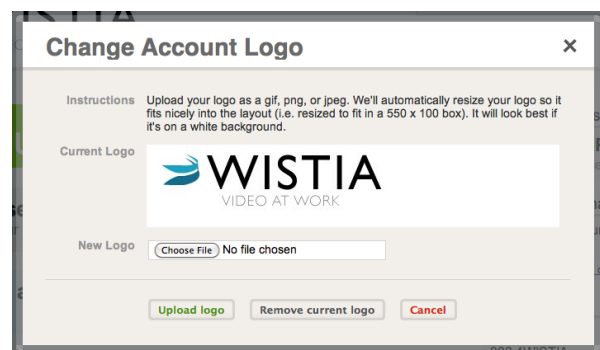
Change Account Logo

×

Instructions Upload your logo as a gif, png, or jpeg. We'll automatically resize your logo so it fits nicely into the layout (i.e. resized to fit in a 550 x 100 box). It will look best if it's on a white background.

Current Logo

WISTIA
VIDEO AT WORK

New Logo Choose File No file chosen

Upload logo Remove current logo Cancel